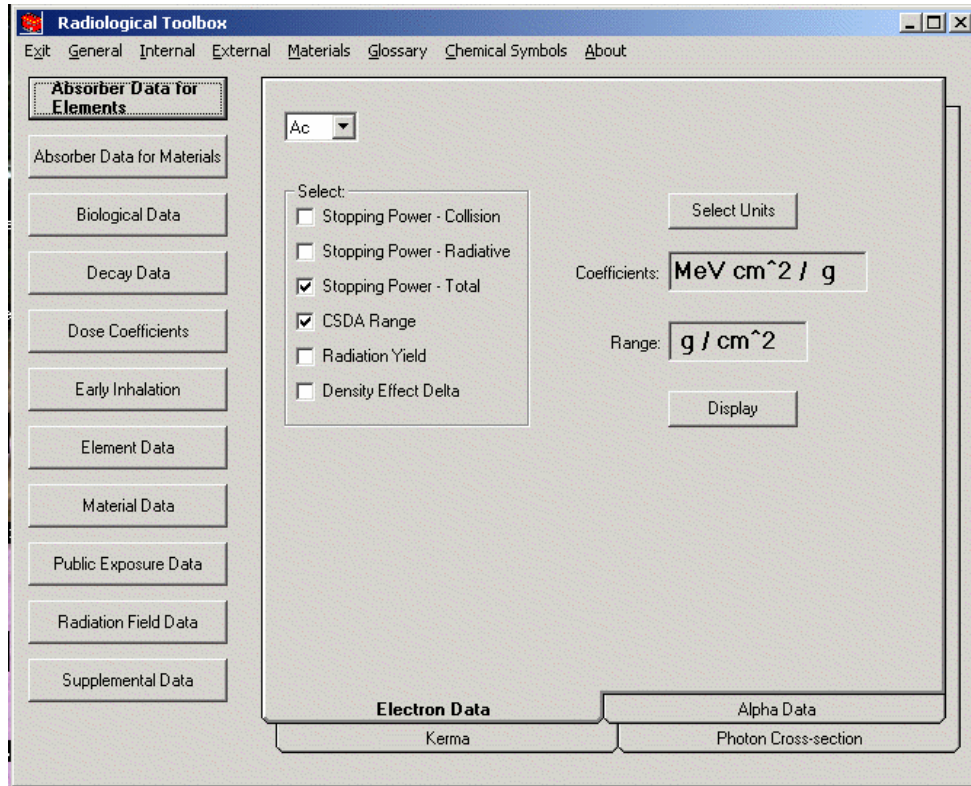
Radiological Toolbox

Exit General Internal External Materials Glossary Chemical Symbols About

Absorber Data for Elements

Absorber Data for Materials

Biological Data

Decay Data

Dose Coefficients

Early Inhalation

Element Data

Material Data

Public Exposure Data

Radiation Field Data

Supplemental Data

Ac

Select:
Stopping Power - Collision
Stopping Power - Radiative
Stopping Power - Total
CSDA Range
Radiation Yield
Density Effect Delta

Select Units

Coefficients: MeV cm^2 / g

Range: g / cm^2

Display

Electron Data

Alpha Data

Kerma

Photon Cross-section